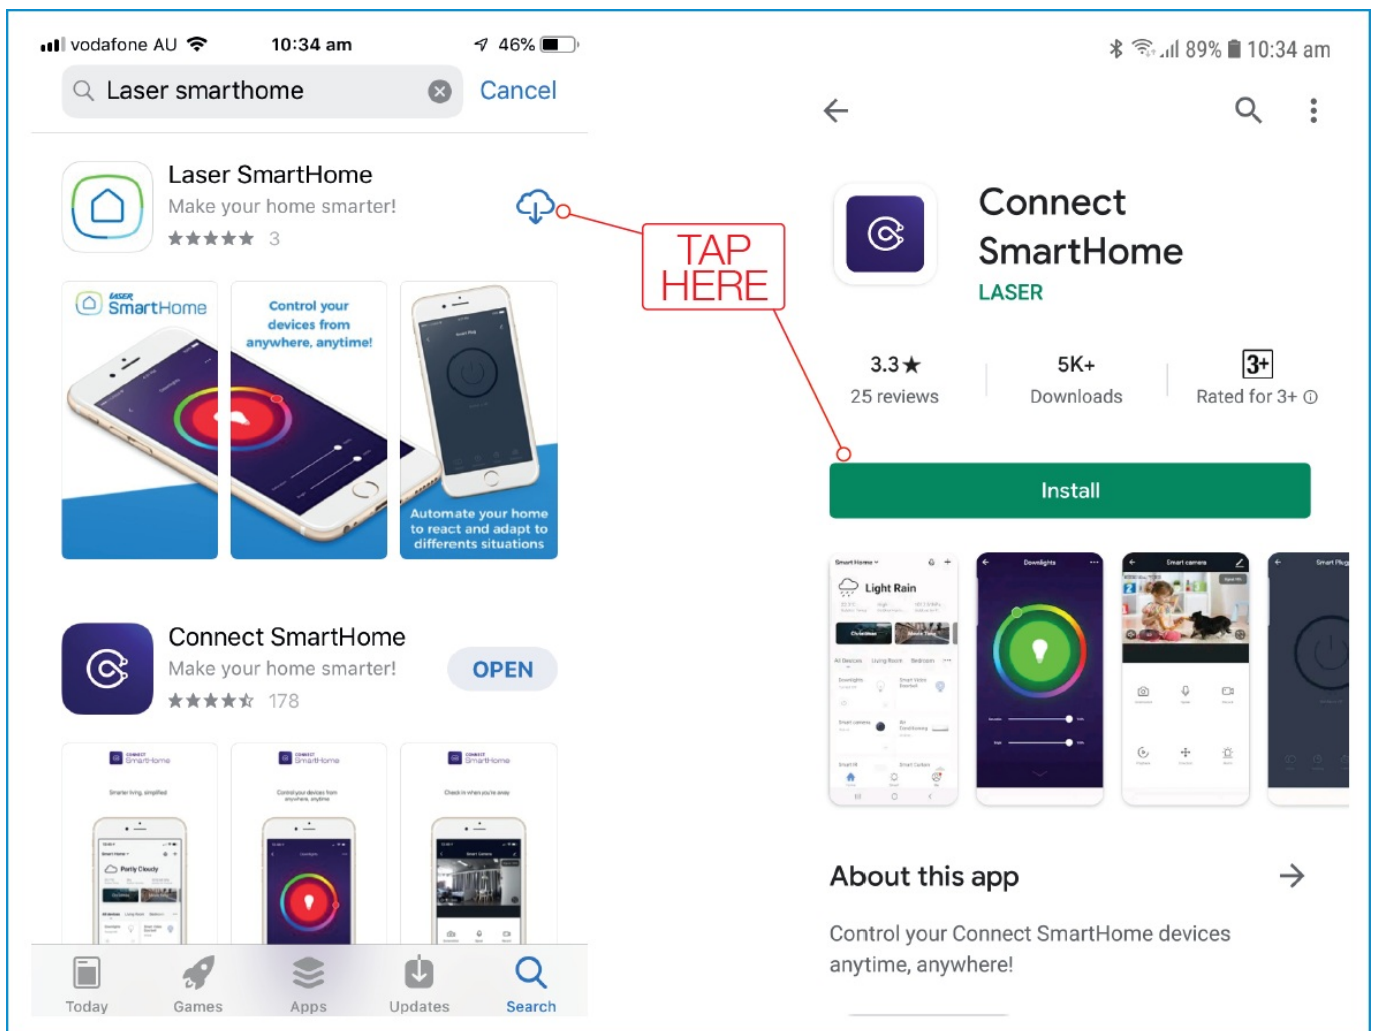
vodafone AU 10:34 am 46%

Laser smarthome
Cancel

Laser SmartHome
Make your home smarter!
★★★★★ 3

SmartHome

Control your devices from anywhere, anytime!

Automate your home to react and adapt to differents situations

Connect SmartHome
Make your home smarter!
★★★★★ 178
OPEN

Today Games Apps Updates Search

TAP HERE

89% 10:34 am

Connect SmartHome
LASER

3.3★
25 reviews

5K+
Downloads

3+
Rated for 3+ ⓘ

Install

Light Rain

About this app

Control your Connect SmartHome devices anytime, anywhere!